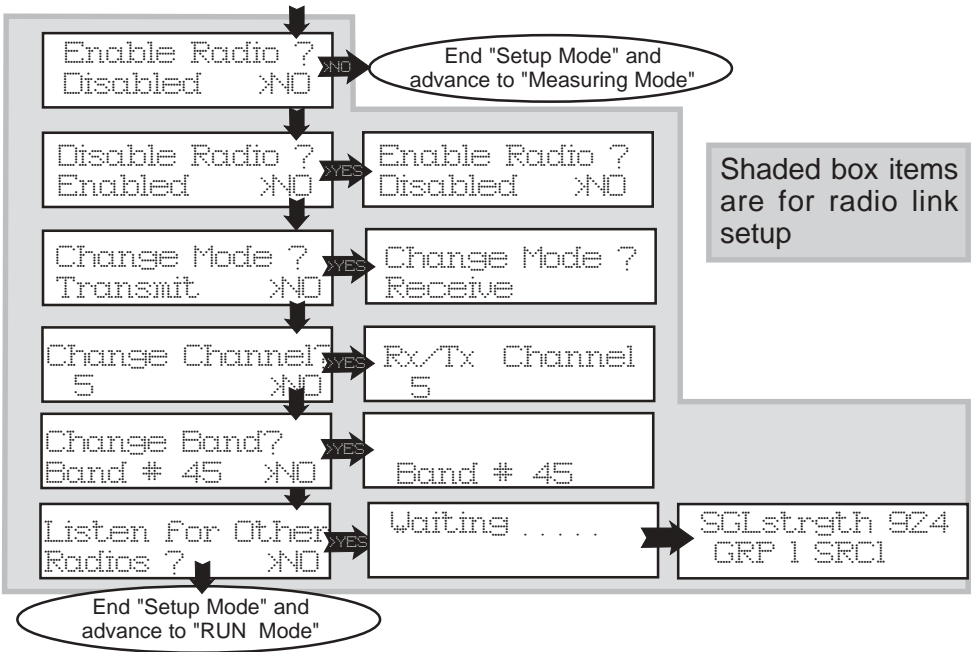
Enable Radio ?
Disabled >NO

>NO

End "Setup Mode" and advance to "Measuring Mode"

Disable Radio ?
Enabled >NO

>YES

Enable Radio ?
Disabled >NO

Shaded box items are for radio link setup

Change Mode ?
Transmit >NO

>YES

Change Mode ?
Receive

Change Channel?
5 >NO

>YES

Rx/Tx Channel
5

Change Band?
Band # 45 >NO

>YES

Band # 45

Listen for Other
Radios ? >NO

>YES

Waiting . . . . .

SGLstrgth 924
GRP 1 SRC1

End "Setup Mode" and advance to "RUN Mode"